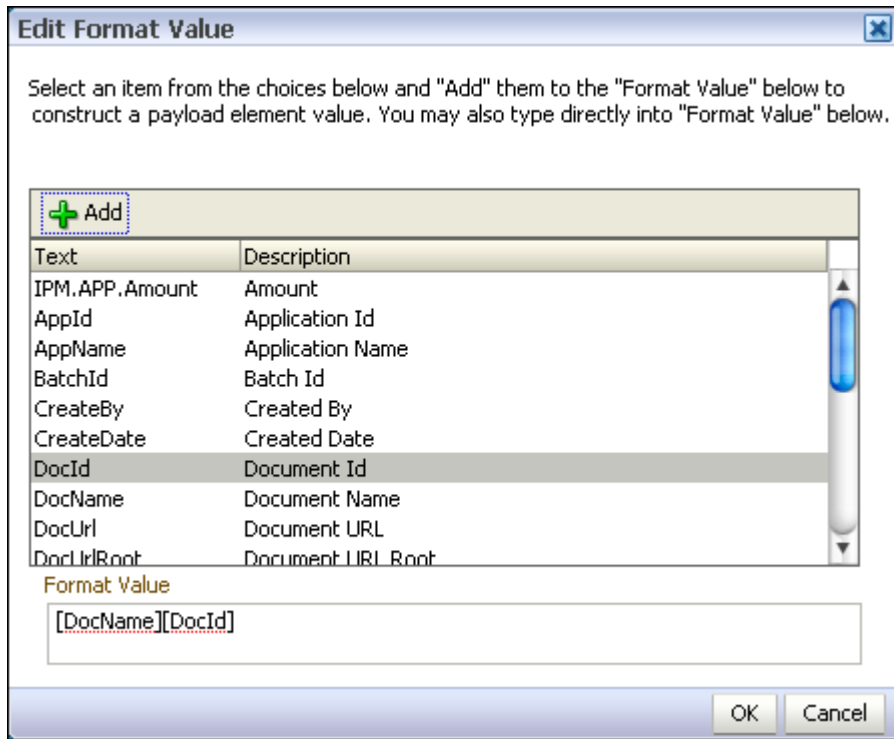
Edit Format Value

Select an item from the choices below and "Add" them to the "Format Value" below to construct a payload element value. You may also type directly into "Format Value" below.

Add

| Text | Description |
|---|---|
| IPM.APP.Amount | Amount |
| AppId | Application Id |
| AppName | Application Name |
| BatchId | Batch Id |
| CreateBy | Created By |
| CreateDate | Created Date |
| DocId | Document Id |
| DocName | Document Name |
| DocUrl | Document URL |
| DocUrlRoot | Document URL Root |

Format Value

[DocName][DocId]

OK Cancel